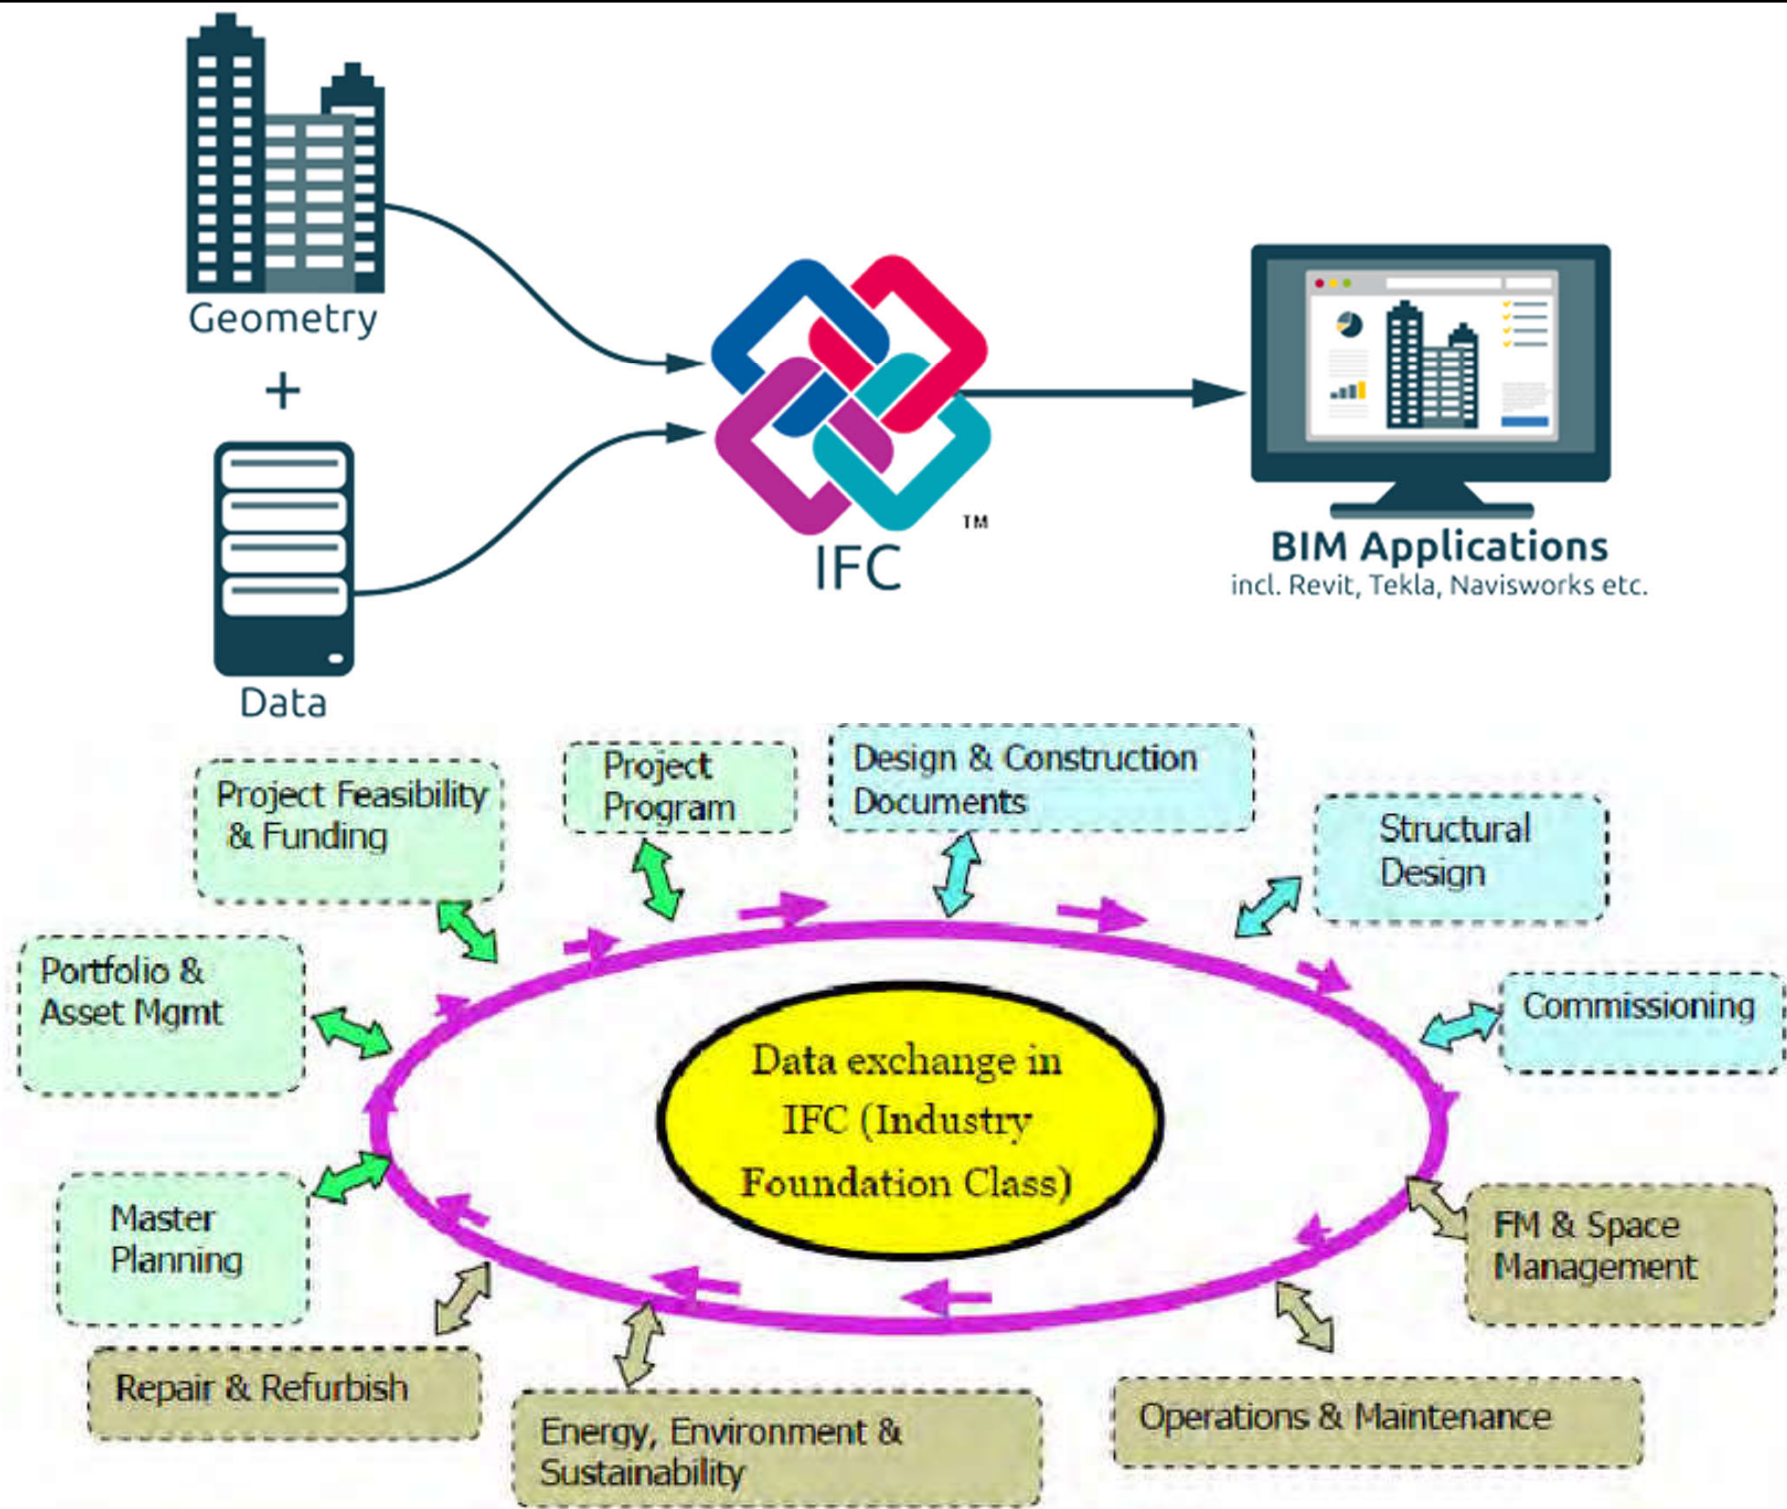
Geometry

+

Data

IFC ™

BIM Applications
incl. Revit, Tekla, Navisworks etc.

Project Feasibility & Funding

Project Program

Design & Construction Documents

Structural Design

Portfolio & Asset Mgmt

Commissioning

Data exchange in IFC (Industry Foundation Class)

Master Planning

FM & Space Management

Repair & Refurbish

Energy, Environment & Sustainability

Operations & Maintenance